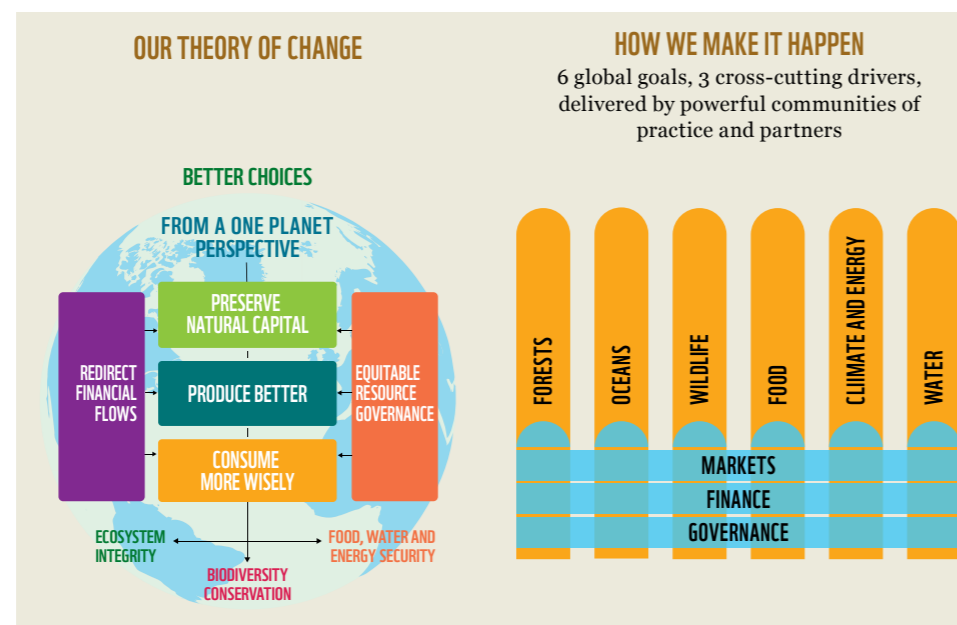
OUR THEORY OF CHANGE

BETTER CHOICES

FROM A ONE PLANET PERSPECTIVE

REDIRECT FINANCIAL FLOWS

PRESERVE NATURAL CAPITAL

PRODUCE BETTER

CONSUME MORE WISELY

EQUITABLE RESOURCE GOVERNANCE

ECOSYSTEM INTEGRITY

FOOD, WATER AND ENERGY SECURITY

BIODIVERSITY CONSERVATION

HOW WE MAKE IT HAPPEN

6 global goals, 3 cross-cutting drivers, delivered by powerful communities of practice and partners

FORESTS

OCEANS

WILDLIFE

FOOD

CLIIMATE AND ENERGY

WATER

MARKETS

FINANCE

GOVERNANCE